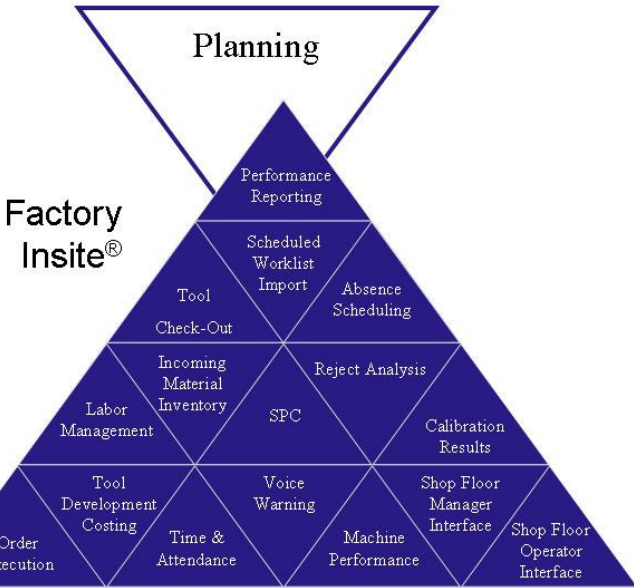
Planning

Factory Insite®

Performance Reporting

Scheduled Worklist Import

Tool Check-Out

Absence Scheduling

Incoming Material Inventory

Reject Analysis

Labor Management

SPC

Calibration Results

Tool Development Costing

Voice Warning

Shop Floor Manager Interface

Order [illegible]ecution

Time & Attendance

Machine Performance

Shop Floor Operator Interface